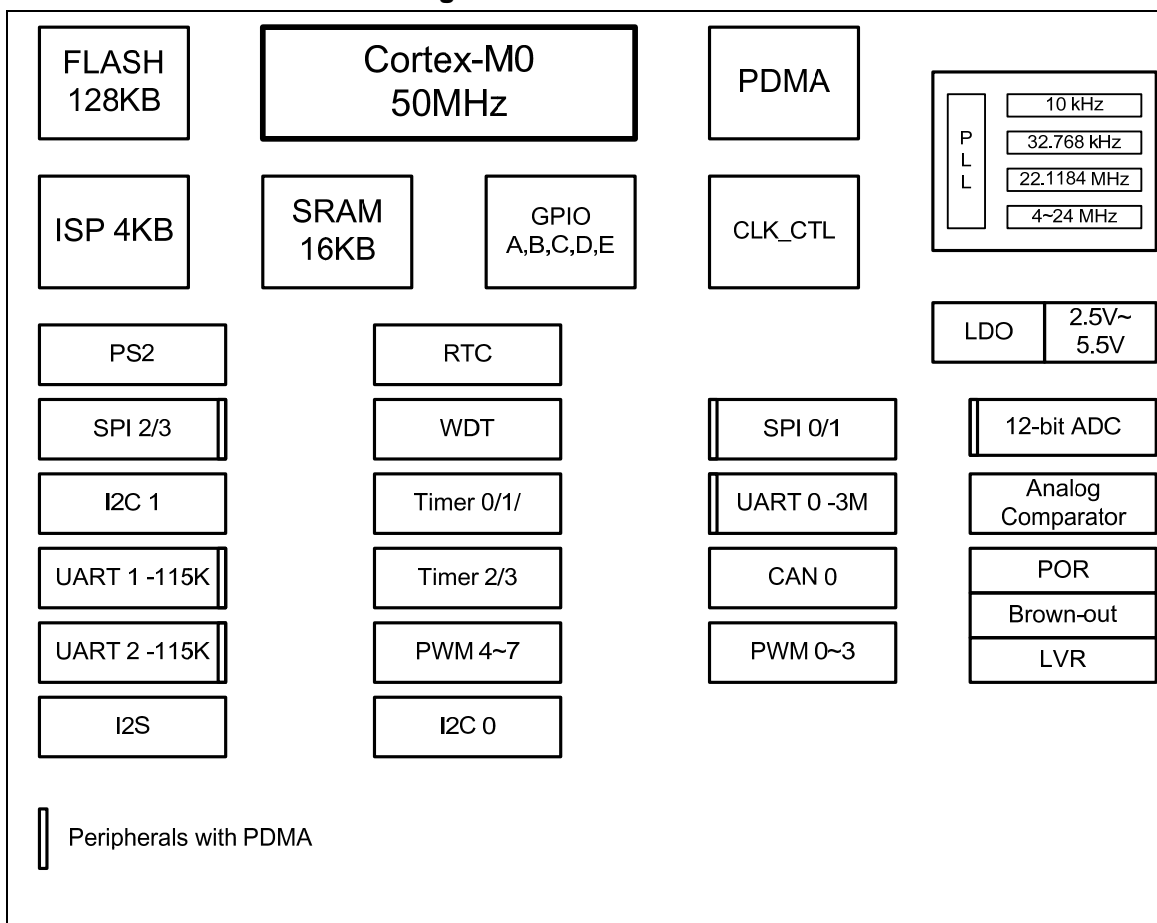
FLASH 128KB

Cortex-M0 50MHz

PDMA

P L L

10 kHz

32.768 kHz

22.1184 MHz

4~24 MHz

ISP 4KB

SRAM 16KB

GPIO A,B,C,D,E

CLK_CTL

LDO

2.5V~ 5.5V

PS2

RTC

SPI 2/3

WDT

SPI 0/1

12-bit ADC

I2C 1

Timer 0/1/

UART 0 -3M

Analog Comparator

UART 1 -115K

Timer 2/3

CAN 0

POR

Brown-out

UART 2 -115K

PWM 4~7

PWM 0~3

LVR

I2S

I2C 0

Peripherals with PDMA